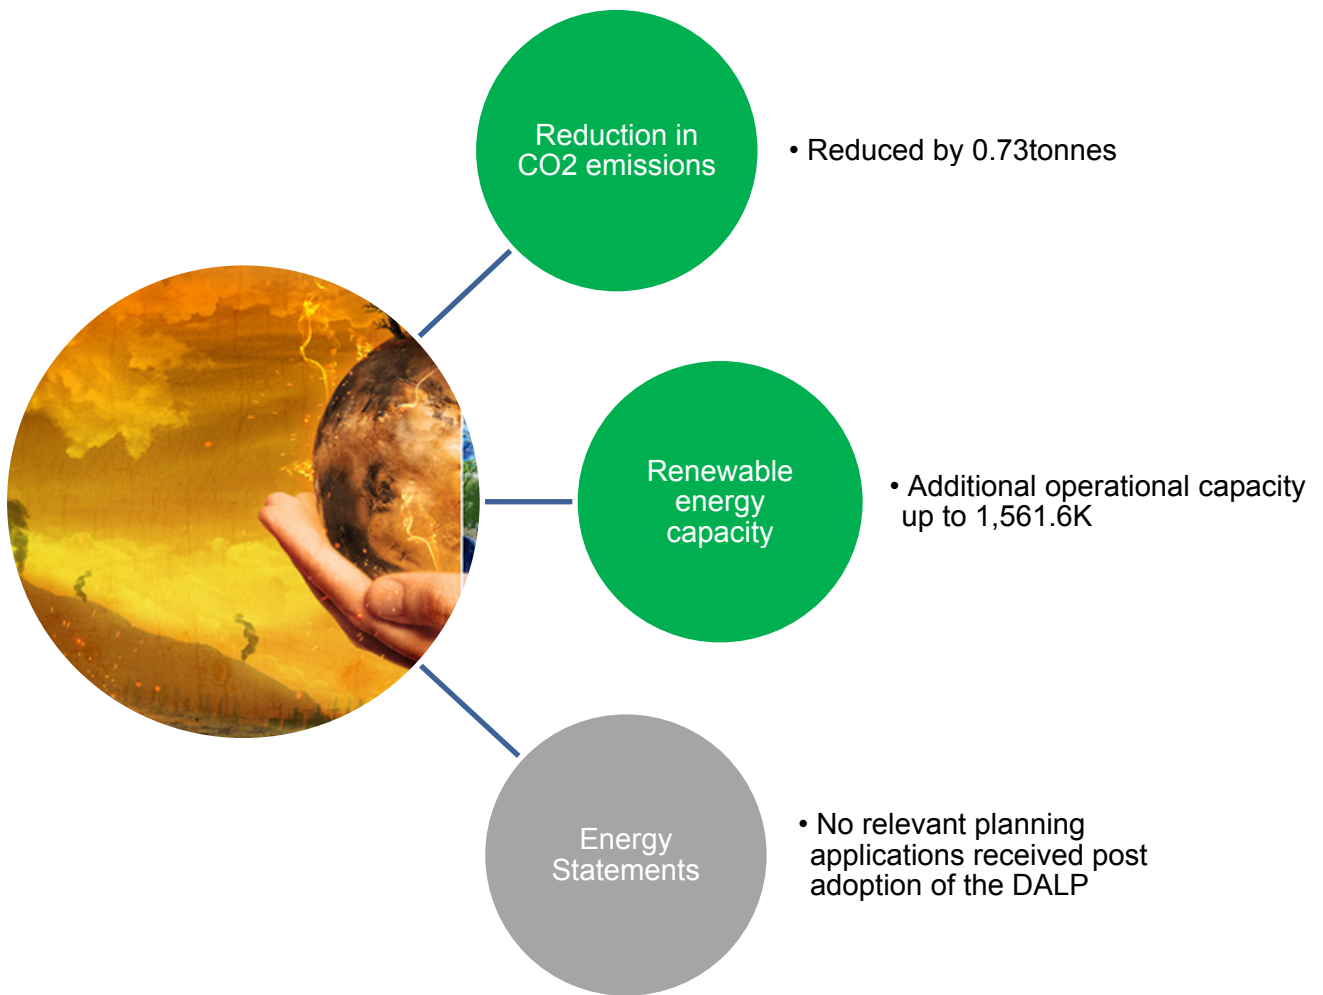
Reduction in CO2 emissions

• Reduced by 0.73tonnes

Renewable energy capacity

• Additional operational capacity up to 1,561.6K

Energy Statements

• No relevant planning applications received post adoption of the DALP